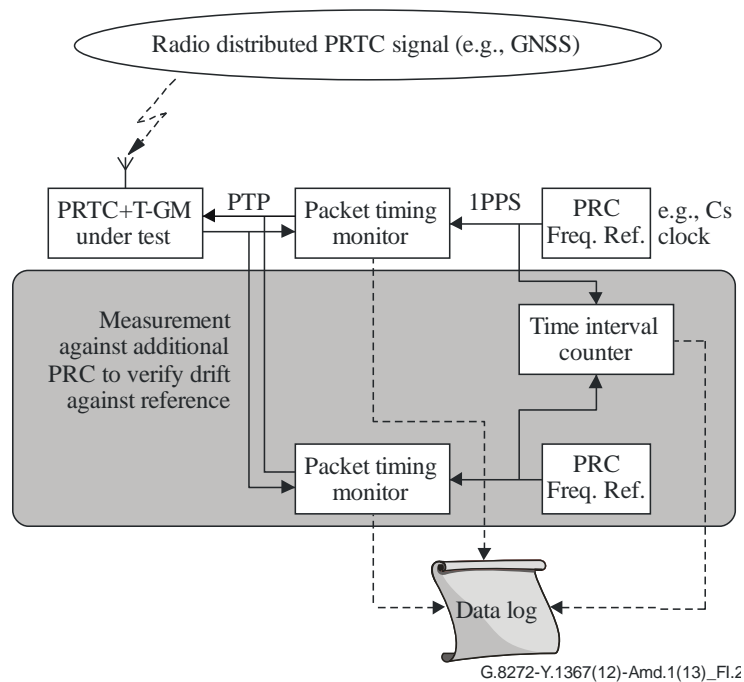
Radio distributed PRTC signal (e.g., GNSS)

PRTC+T-GM under test

PTP

Packet timing monitor

1PPS

PRC Freq. Ref.

e.g., Cs clock

Measurement against additional PRC to verify drift against reference

Time interval counter

Packet timing monitor

PRC Freq. Ref.

Data log

G.8272-Y.1367(12)-Amd.1(13)_FI.2